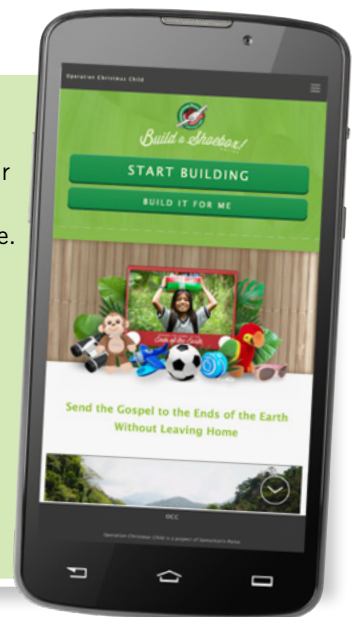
r

e.

Operation Christmas Child

Build a Shoebox!

START BUILDING

BUILD IT FOR ME

Ends of the Earth

Send the Gospel to the Ends of the Earth Without Leaving Home

OCC

Operation Christmas Child is a project of Samaritan's Purse